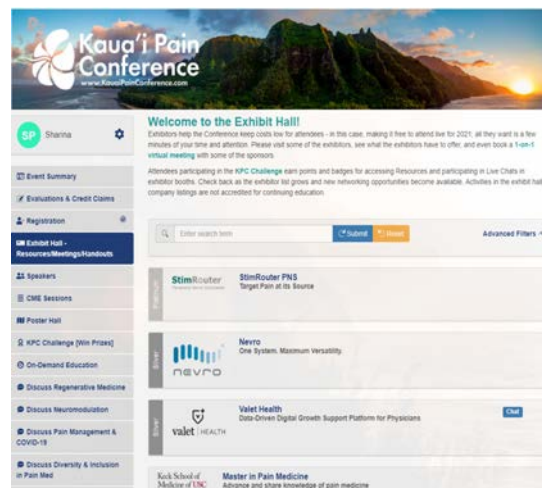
Kaua'i Pain Conference
www.KauaiPainConference.com

SP Sharina

Event Summary
Evaluations & Credit Claims
Registration
Exhibit Hall - Resources/Meetings/Handouts
Speakers
CME Sessions
Poster Hall
KPC Challenge [Win Prizes]
On-Demand Education
Discuss Regenerative Medicine
Discuss Neuromodulation
Discuss Pain Management & COVID-19
Discuss Diversity & Inclusion in Pain Med

Welcome to the Exhibit Hall!

Exhibitors help the Conference keep costs low for attendees - in this case, making it free to attend live for 2021; all they want is a few minutes of your time and attention. Please visit some of the exhibitors, see what the exhibitors have to offer, and even book a 1-on-1 virtual meeting with some of the sponsors.

Attendees participating in the KPC Challenge earn points and badges for accessing Resources and participating in Live Chats in exhibitor booths. Check back as the exhibitor list grows and new networking opportunities become available. Activities in the exhibit hall company listings are not accredited for continuing education.

Enter search term
Submit
Reset
Advanced Filters

Platinum
StimRouter
StimRouter PNS
Target Pain at its Source

Silver
nevro
Nevro
One System. Maximum Versatility.

Silver
valet | HEALTH
Valet Health
Data-Driven Digital Growth Support Platform for Physicians
Chat

Keck School of Medicine of USC
Master in Pain Medicine
Advance and share knowledge of pain medicine